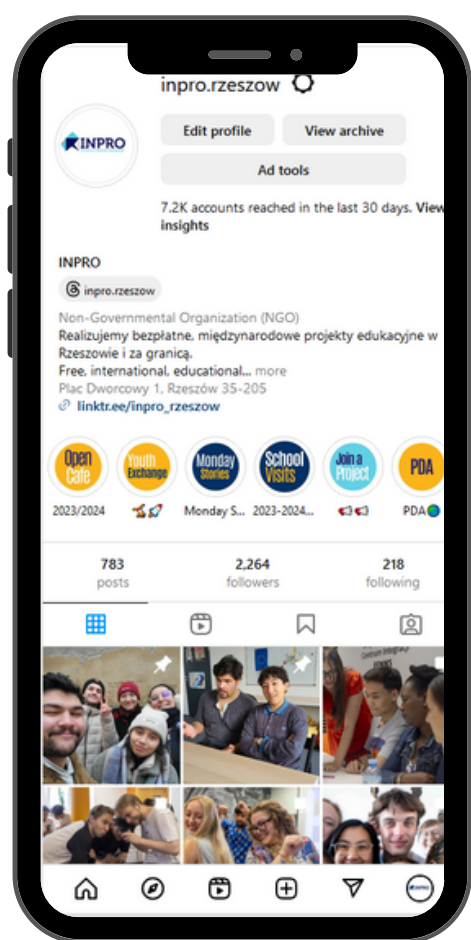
inpro.rzeszow

INPRO

Edit profile
View archive
Ad tools

7,2K accounts reached in the last 30 days. View insights

INPRO

inpro.rzeszow

Non-Governmental Organization (NGO)
Realizujemy bezpłatne, międzynarodowe projekty edukacyjne w Rzeszowie i za granicą.
Free, international, educational... more
Plac Dworcowy 1, Rzeszów 35-205
linktr.ee/inpro_rzeszow

Open Cafe
2023/2024

Youth Exchange
�when🚀

Monday Stories
Monday S...

School Visits
2023-2024...

Join a Project
📢📢

PDA
PDA🌍

783
posts

2,264
followers

218
following